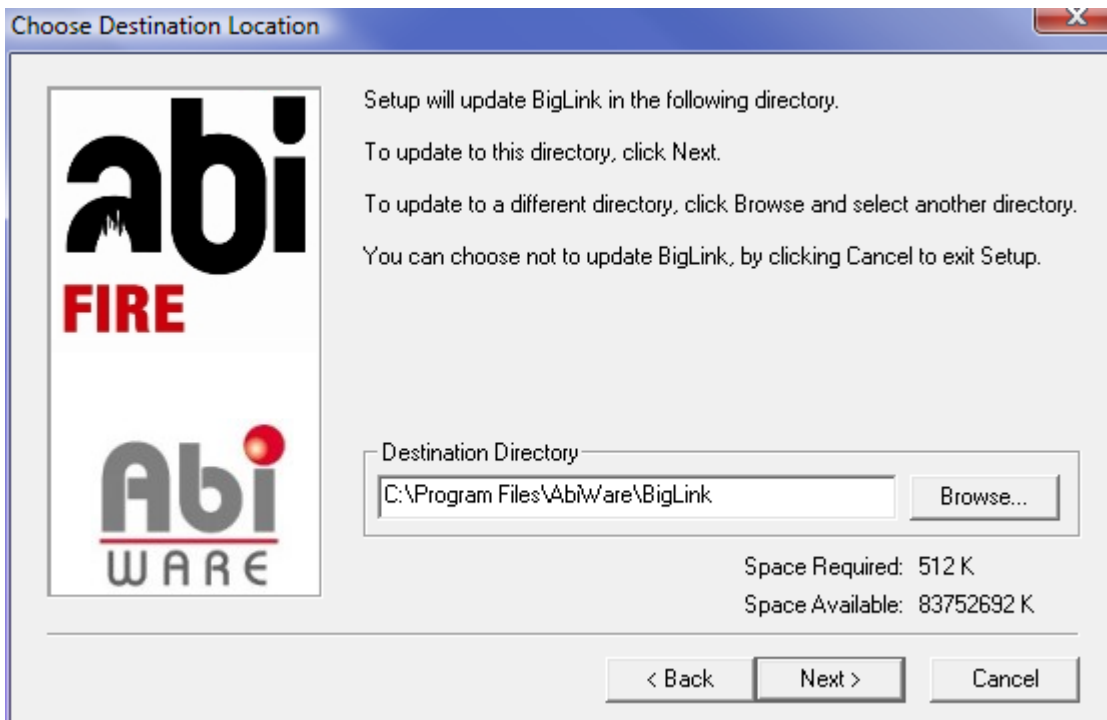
Choose Destination Location

abi
FIRE

Abi
WARE

Setup will update BigLink in the following directory.

To update to this directory, click Next.

To update to a different directory, click Browse and select another directory.

You can choose not to update BigLink, by clicking Cancel to exit Setup.

Destination Directory
C:\Program Files\AbiWare\BigLink
Browse...

Space Required: 512 K
Space Available: 83752692 K

< Back
Next >
Cancel